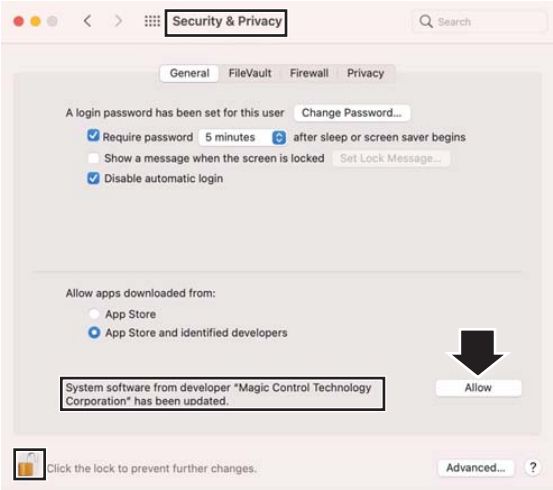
Security & Privacy

Search

General FileVault Firewall Privacy

A login password has been set for this user Change Password...

Require password 5 minutes after sleep or screen saver begins

Show a message when the screen is locked Set Lock Message...

Disable automatic login

Allow apps downloaded from:

App Store

App Store and identified developers

System software from developer "Magic Control Technology Corporation" has been updated.

Allow

Click the lock to prevent further changes.

Advanced...

?